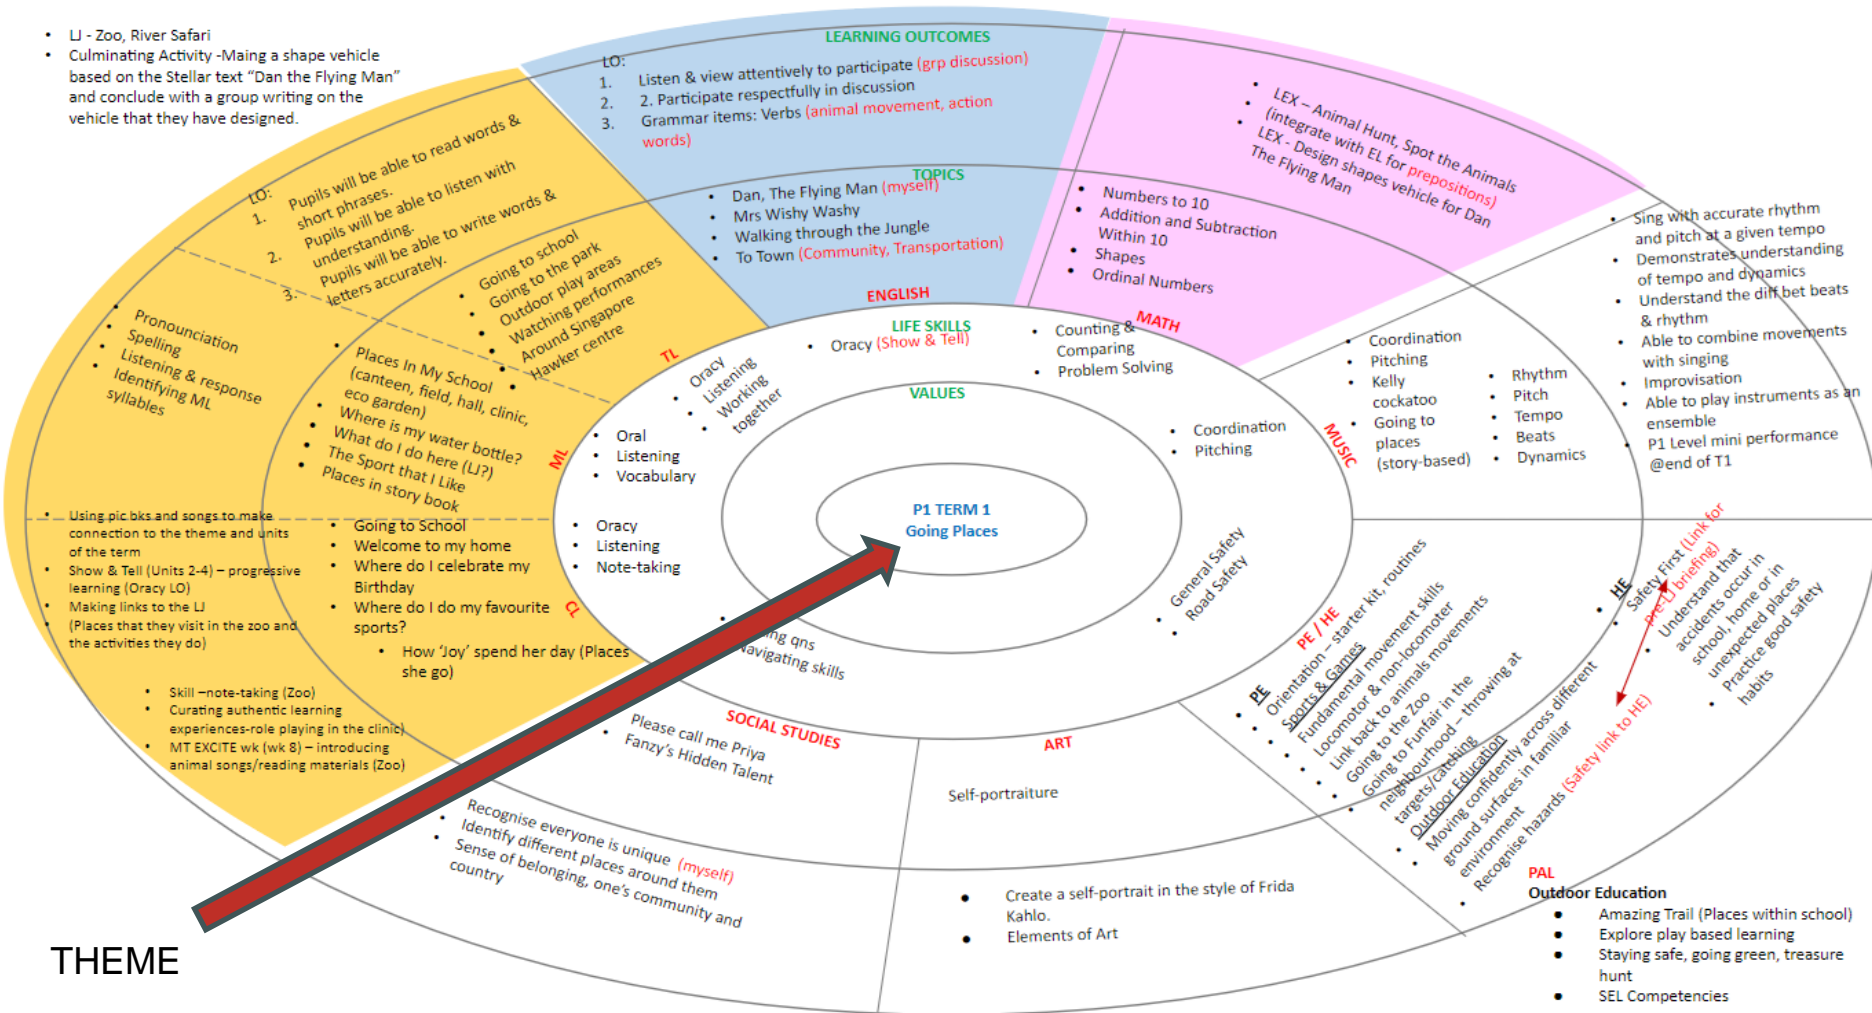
- LJ - Zoo, River Safari
- Culminating Activity -Maing a shape vehicle based on the Stellar text "Dan the Flying Man" and conclude with a group writing on the vehicle that they have designed.

LEARNING OUTCOMES
LO:
1. Listen & view attentively to participate (grp discussion)
2. 2. Participate respectfully in discussion
3. Grammar items: Verbs (animal movement, action words)

- LEX – Animal Hunt, Spot the Animals (integrate with EL for prepositions)
- LEX - Design shapes vehicle for Dan The Flying Man

LO:
1. Pupils will be able to read words & short phrases.
2. Pupils will be able to listen with understanding.
3. Pupils will be able to write words & letters accurately.

TOPICS
- Dan, The Flying Man (myself)
- Mrs Wishy Washy
- Walking through the Jungle
- To Town (Community, Transportation)

- Numbers to 10
- Addition and Subtraction Within 10
- Shapes
- Ordinal Numbers

- Going to school
- Going to the park
- Outdoor play areas
- Watching performances
- Around Singapore
- Hawker centre

ENGLISH

- Pronounciation
- Spelling
- Listening & response
- Identifying ML syllables

- Places In My School (canteen, field, hall, clinic, eco garden)
- Where is my water bottle?
- What do I do here (LJ?)
- The Sport that I Like
- Places in story book

TL

LIFE SKILLS
- Oracy (Show & Tell)

- Counting & Comparing
- Problem Solving

MATH

- Oracy
- Listening
- Working together

VALUES

- Oral
- Listening
- Vocabulary

ML

- Coordination
- Pitching
- Kelly cockatoo
- Going to places (story-based)

- Rhythm
- Pitch
- Tempo
- Beats
- Dynamics

MUSIC

- Sing with accurate rhythm and pitch at a given tempo
- Demonstrates understanding of tempo and dynamics
- Understand the diff bet beats & rhythm
- Able to combine movements with singing
- Improvisation
- Able to play instruments as an ensemble
- P1 Level mini performance @end of T1

- Coordination
- Pitching

P1 TERM 1
Going Places

- Using pic bks and songs to make connection to the theme and units of the term
- Show & Tell (Units 2-4) – progressive learning (Oracy LO)
- Making links to the LJ (Places that they visit in the zoo and the activities they do)

- Going to School
- Welcome to my home
- Where do I celebrate my Birthday
- Where do I do my favourite sports?
- How 'Joy' spend her day (Places she go)

CL

- Oracy
- Listening
- Note-taking

- General Safety
- Road Safety

- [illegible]ing qns
- Navigating skills

- Skill –note-taking (Zoo)
- Curating authentic learning experiences-role playing in the clinic)
- MT EXCITE wk (wk 8) – introducing animal songs/reading materials (Zoo)

SOCIAL STUDIES
- Please call me Priya
- Fanzy's Hidden Talent

ART
Self-portraiture

PE / HE
PE
- Orientation – starter kit, routines
- Sports & Games
- Fundamental movement skills
- Locomotor & non-locomoter
- Link back to animals movements
- Going to the Zoo
- Going to Funfair in the neighbourhood – throwing at targets/catching
- Outdoor Education
- Moving confidently across different ground surfaces in familiar environment
- Recognise hazards (Safety link to HE)

HE
- Safety First (Link for pre-LJ briefing)
- Understand that accidents occur in school, home or in unexpected places
- Practice good safety habits

- Recognise everyone is unique (myself)
- Identify different places around them
- Sense of belonging, one's community and country

- Create a self-portrait in the style of Frida Kahlo.
- Elements of Art

PAL
Outdoor Education
- Amazing Trail (Places within school)
- Explore play based learning
- Staying safe, going green, treasure hunt
- SEL Competencies

THEME